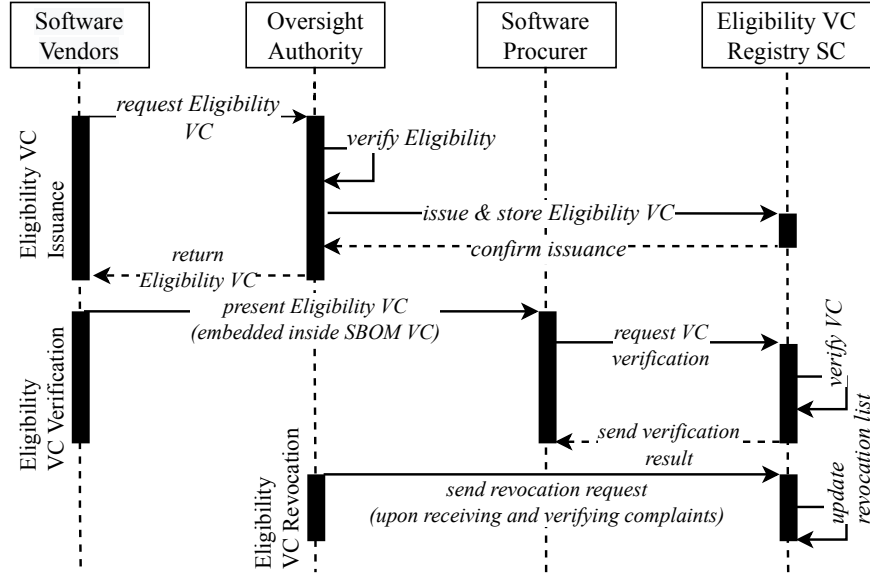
Software Vendors

Oversight Authority

Software Procurer

Eligibility VC Registry SC

Eligibility VC Issuance

request Eligibility VC

verify Eligibility

issue & store Eligibility VC

confirm issuance

return Eligibility VC

Eligibility VC Verification

present Eligibility VC (embedded inside SBOM VC)

request VC verification

verify VC

revocation list

send verification result

Eligibility VC Revocation

send revocation request (upon receiving and verifying complaints)

update